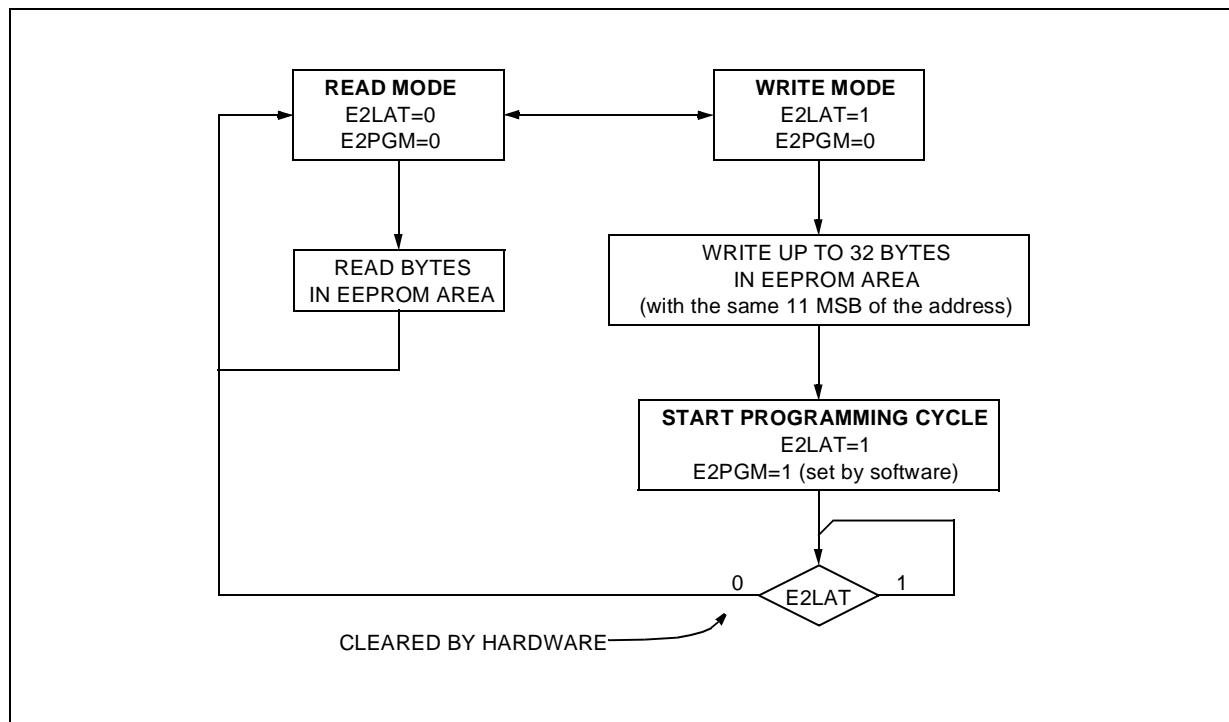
**READ MODE**
E2LAT=0
E2PGM=0

**WRITE MODE**
E2LAT=1
E2PGM=0

READ BYTES
IN EEPROM AREA

WRITE UP TO 32 BYTES
IN EEPROM AREA
(with the same 11 MSB of the address)

**START PROGRAMMING CYCLE**
E2LAT=1
E2PGM=1 (set by software)

0
E2LAT
1

CLEARED BY HARDWARE